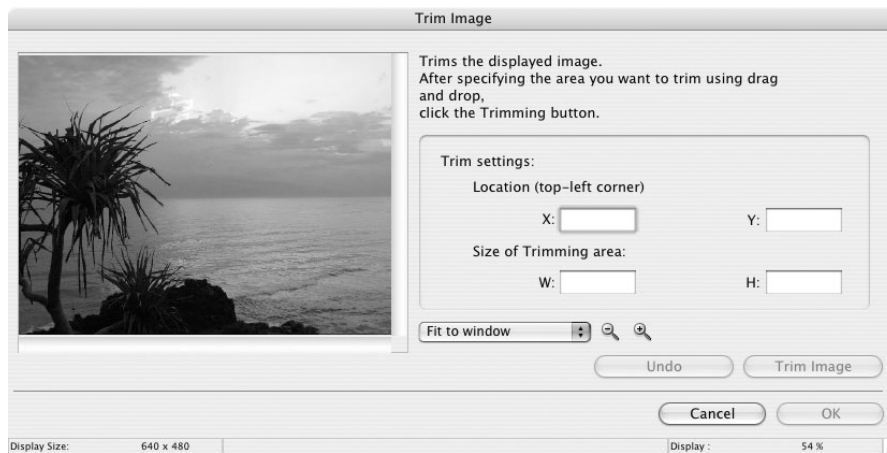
Trim Image

Trims the displayed image.
After specifying the area you want to trim using drag and drop,
click the Trimming button.

Trim settings:

Location (top-left corner)

X:

Y:

Size of Trimming area:

W:

H:

Fit to window

Undo

Trim Image

Cancel

OK

Display Size: 640 x 480

Display : 54 %